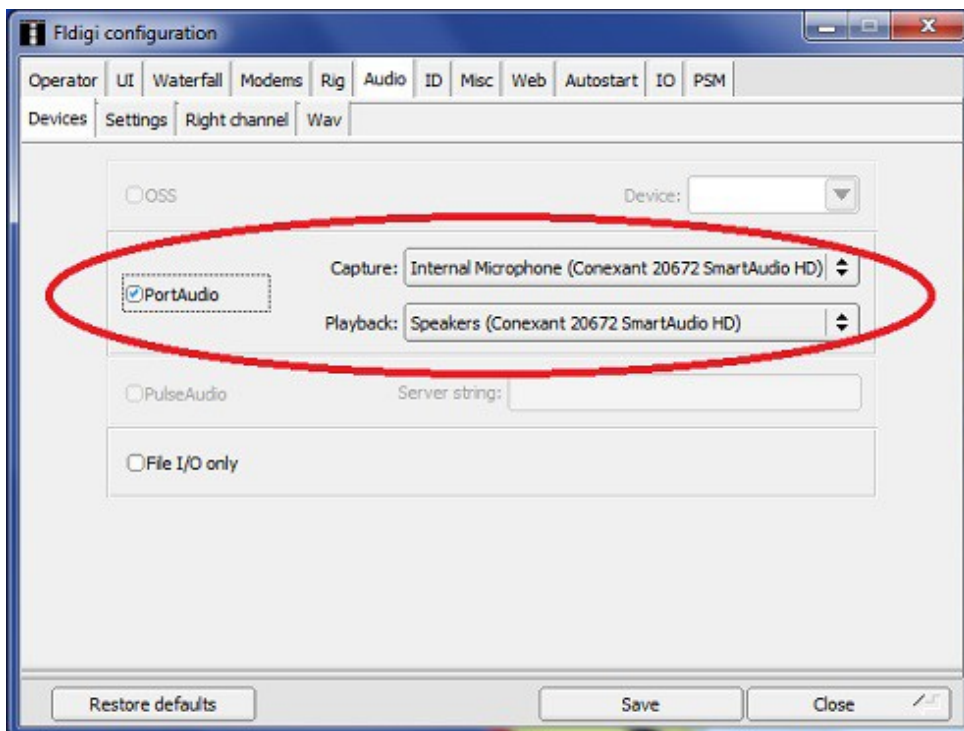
Fldigi configuration

Operator | UI | Waterfall | Modems | Rig | Audio | ID | Misc | Web | Autostart | IO | PSM

Devices | Settings | Right channel | Wav

OSS

Device:

PortAudio

Capture: Internal Microphone (Conexant 20672 SmartAudio HD)

Playback: Speakers (Conexant 20672 SmartAudio HD)

PulseAudio

Server string:

File I/O only

Restore defaults

Save

Close